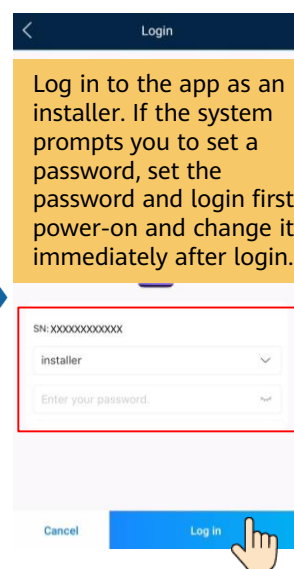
Login

Log in to the app as an installer. If the system prompts you to set a password, set the password and login first power-on and change it immediately after login.

SN: XXXXXXXXXXXX

installer

Enter your password.

Cancel

Log in